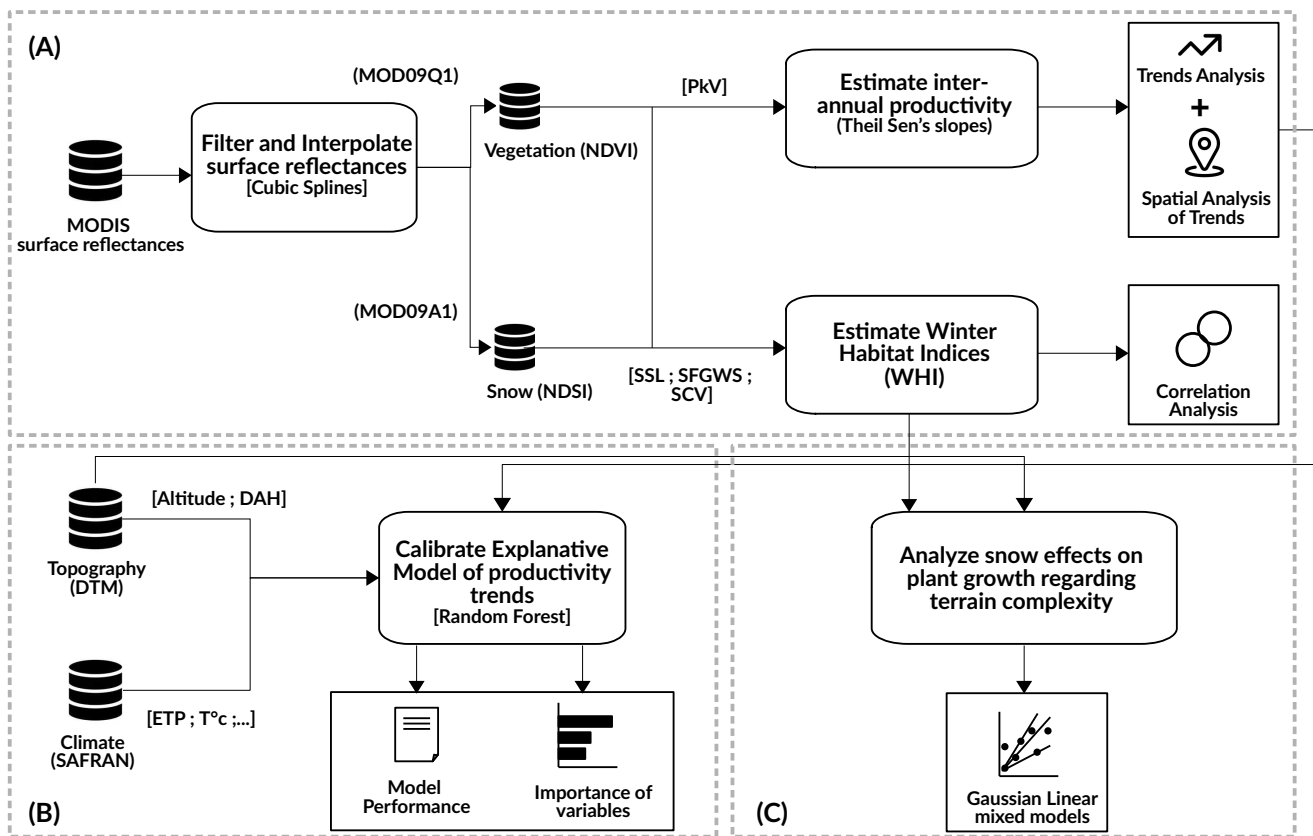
(A)

MODIS surface reflectances

Filter and Interpolate surface reflectances [Cubic Splines]

(MOD09Q1)

Vegetation (NDVI)

(MOD09A1)

Snow (NDSI)

[PkV]

Estimate inter-annual productivity (Theil Sen's slopes)

Trends Analysis
+
Spatial Analysis of Trends

[SSL ; SFGWS ; SCV]

Estimate Winter Habitat Indices (WHI)

Correlation Analysis

Topography (DTM)

[Altitude ; DAH]

Climate (SAFRAN)

[ETP ; T°c ;...]

Calibrate Explanative Model of productivity trends [Random Forest]

Model Performance

Importance of variables

(B)

Analyze snow effects on plant growth regarding terrain complexity

Gaussian Linear mixed models

(C)